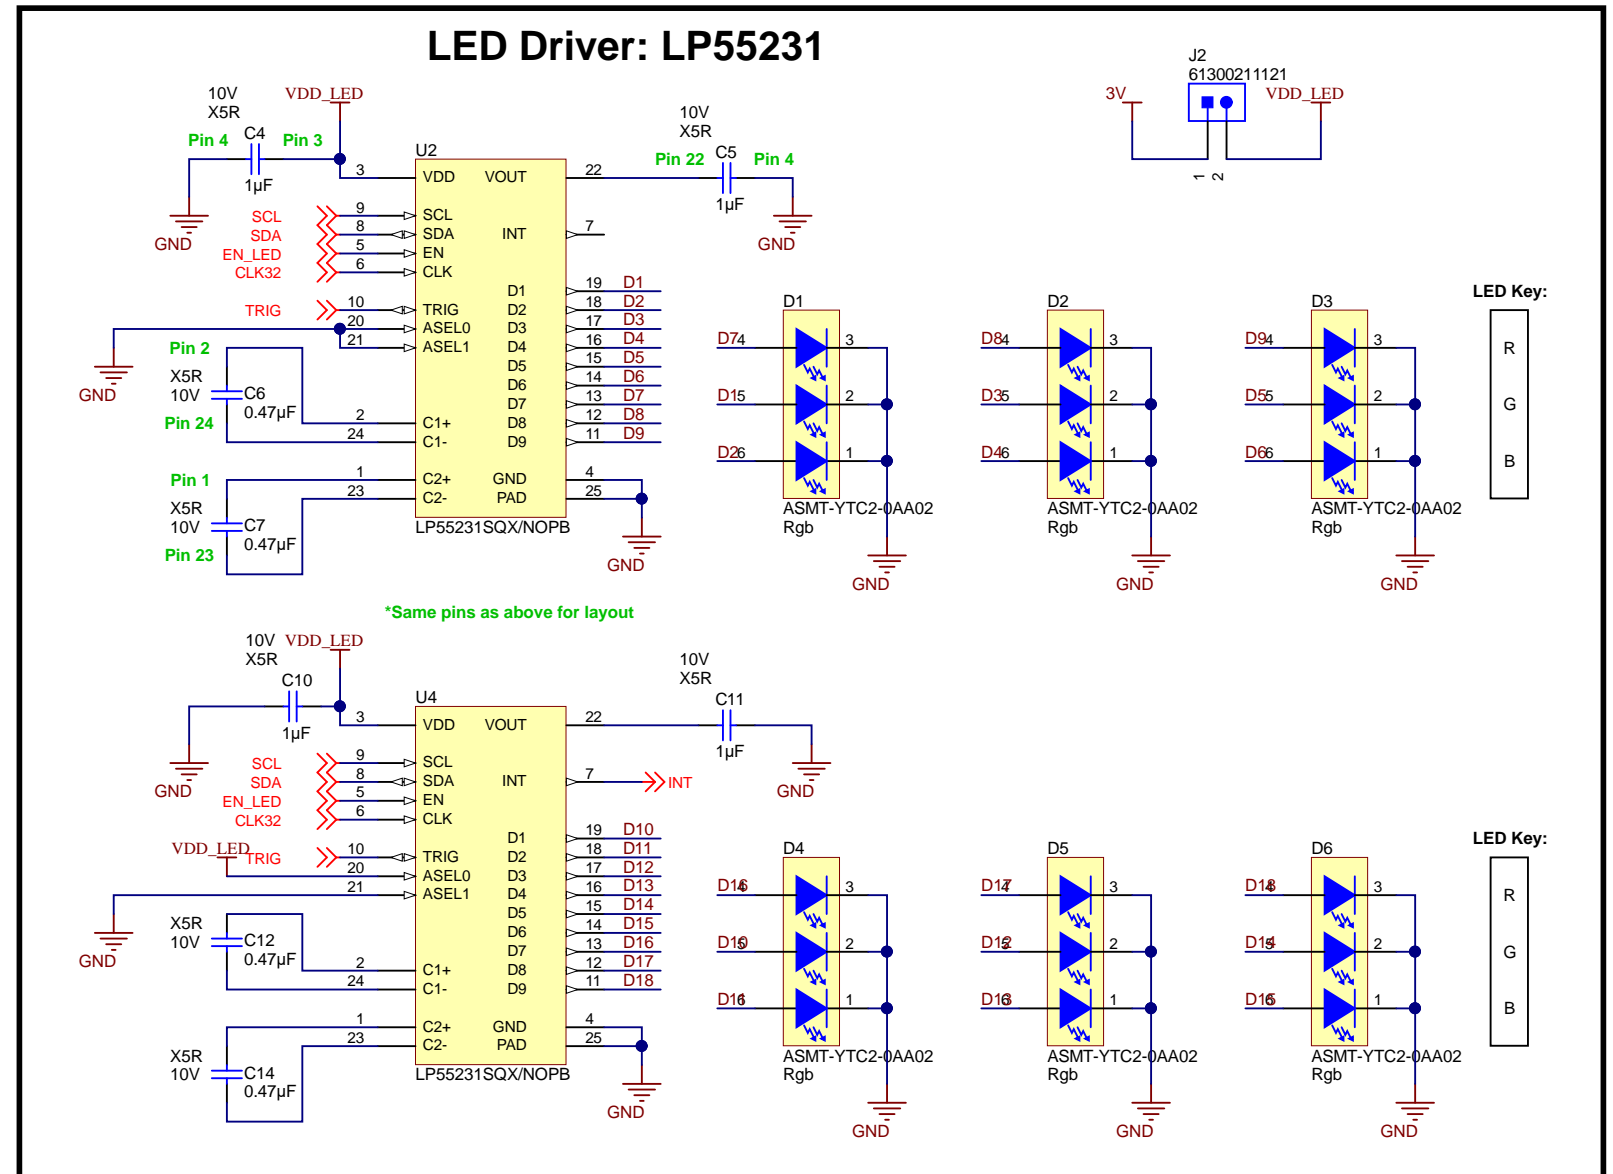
LED Driver: LP55231

10V
X5R
VDD_LED
Pin 4
C4
Pin 3
1µF
GND
U2
3 VDD VOUT 22
10V
X5R
Pin 22 C5 Pin 4
1µF
GND
SCL 9 SCL
SDA 8 SDA INT 7
EN_LED 5 EN
CLK32 6 CLK
D1 19 D1
TRIG 10 TRIG D2 18 D2
20 ASEL0 D3 17 D3
21 ASEL1 D4 16 D4
GND
Pin 2
D5 15 D5
X5R
10V
C6
0.47µF
D6 14 D6
D7 13 D7
2 C1+ D8 12 D8
Pin 24
24 C1- D9 11 D9
Pin 1
1 C2+ GND 4
X5R
10V
C7
0.47µF
23 C2- PAD 25
Pin 23
LP55231SQX/NOPB
GND

J2
61300211121
3V
VDD_LED
1 2

D1
D7 4 3
D1 5 2
D2 6 1
ASMT-YTC2-0AA02
Rgb
GND

D2
D8 4 3
D3 5 2
D4 6 1
ASMT-YTC2-0AA02
Rgb
GND

D3
D9 4 3
D5 5 2
D6 6 1
ASMT-YTC2-0AA02
Rgb
GND

LED Key:
R
G
B

*Same pins as above for layout

10V VDD_LED
X5R
C10
1µF
GND
U4
3 VDD VOUT 22
10V
X5R
C11
1µF
GND
SCL 9 SCL
SDA 8 SDA INT 7 INT
EN_LED 5 EN
CLK32 6 CLK
D1 19 D10
VDD_LED TRIG 10 TRIG D2 18 D11
20 ASEL0 D3 17 D12
21 ASEL1 D4 16 D13
GND
D5 15 D14
X5R
10V
C12
0.47µF
D6 14 D15
D7 13 D16
2 C1+ D8 12 D17
24 C1- D9 11 D18
1 C2+ GND 4
X5R
10V
C14
0.47µF
23 C2- PAD 25
LP55231SQX/NOPB
GND

D4
D16 4 3
D10 5 2
D11 6 1
ASMT-YTC2-0AA02
Rgb
GND

D5
D17 4 3
D12 5 2
D13 6 1
ASMT-YTC2-0AA02
Rgb
GND

D6
D18 4 3
D14 5 2
D15 6 1
ASMT-YTC2-0AA02
Rgb
GND

LED Key:
R
G
B